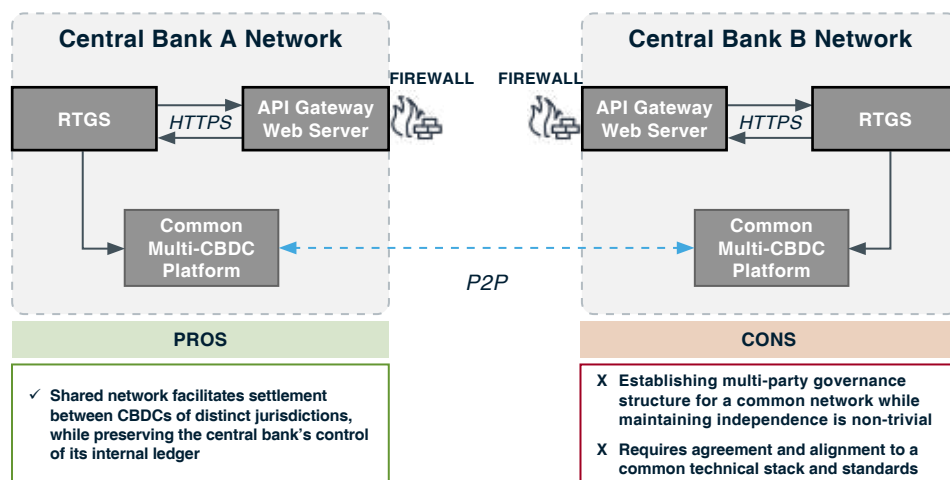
Central Bank A Network

RTGS

HTTPS

API Gateway Web Server

Common Multi-CBDC Platform

FIREWALL

FIREWALL

P2P

Central Bank B Network

API Gateway Web Server

HTTPS

RTGS

Common Multi-CBDC Platform

PROS

✓ Shared network facilitates settlement between CBDCs of distinct jurisdictions, while preserving the central bank's control of its internal ledger

CONS

X Establishing multi-party governance structure for a common network while maintaining independence is non-trivial

X Requires agreement and alignment to a common technical stack and standards